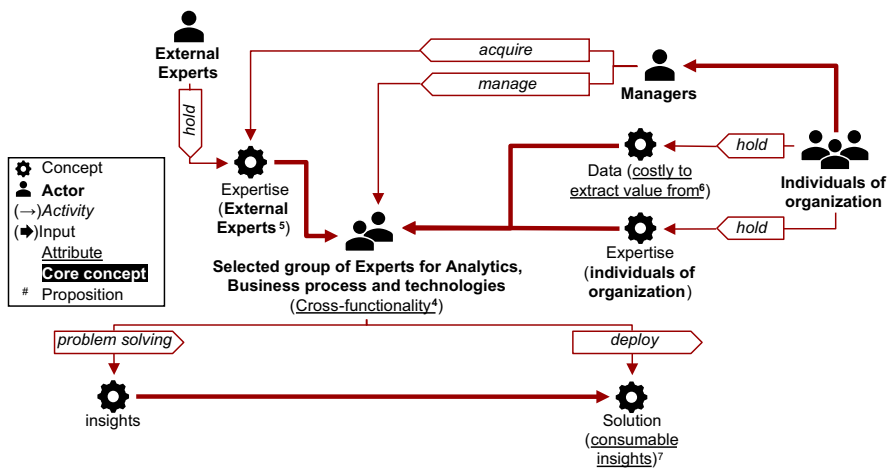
External Experts

acquire

manage

Managers

hold

Concept
Actor
(→)*Activity*
(➡)Input
Attribute
**Core concept**
# Proposition

Expertise (**External Experts** $^5$)

hold

Data (costly to extract value from$^6$)

Individuals of organization

hold

Expertise (**individuals of organization**)

**Selected group of Experts for Analytics, Business process and technologies** (Cross-functionality$^4$)

*problem solving*

*deploy*

insights

Solution (consumable insights)$^7$